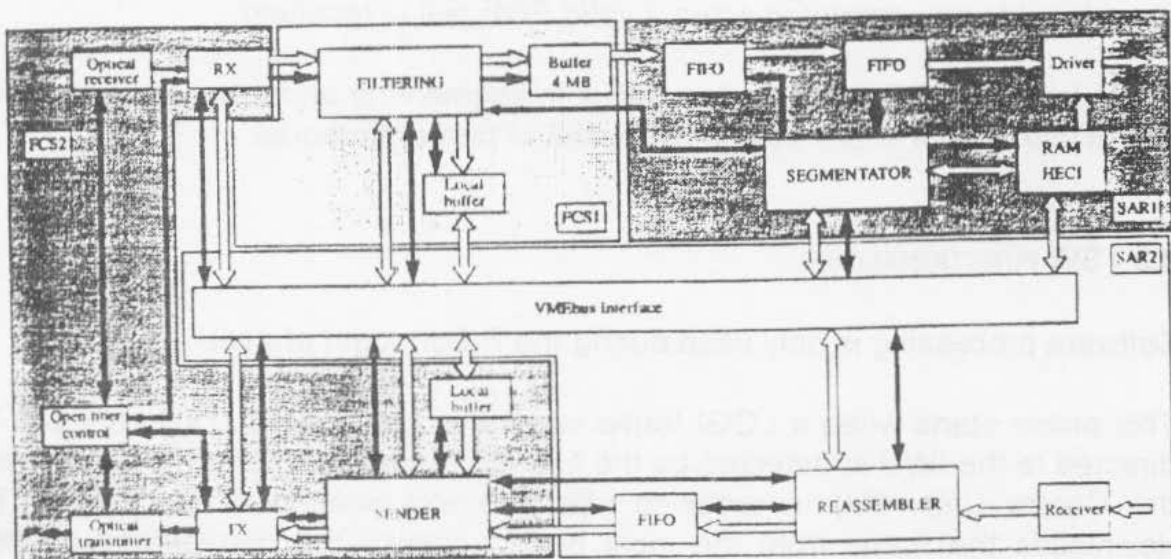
Optical receiver

RX

FILTERING

Buffer 4 MB

FIFO

FIFO

Driver

FCS2

Local buffer

FCS1

SEGMENTATOR

RAM HECI

SAR1

SAR2

VMEbus interface

Local buffer

Open fiber control

Optical transmitter

TX

SENDER

FIFO

REASSEMBLER

Receiver